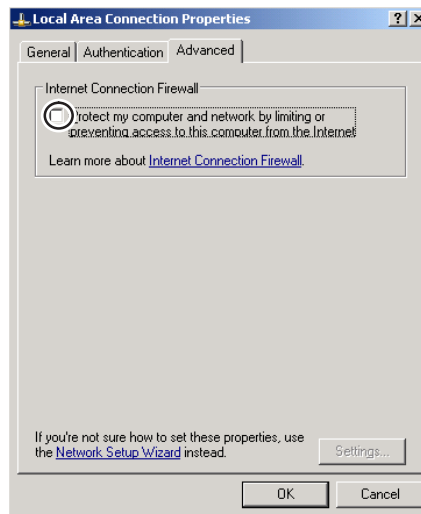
Local Area Connection Properties

?

X

General

Authentication

Advanced

Internet Connection Firewall

Protect my computer and network by limiting or preventing access to this computer from the Internet

Learn more about Internet Connection Firewall.

If you're not sure how to set these properties, use the Network Setup Wizard instead.

Settings...

OK

Cancel